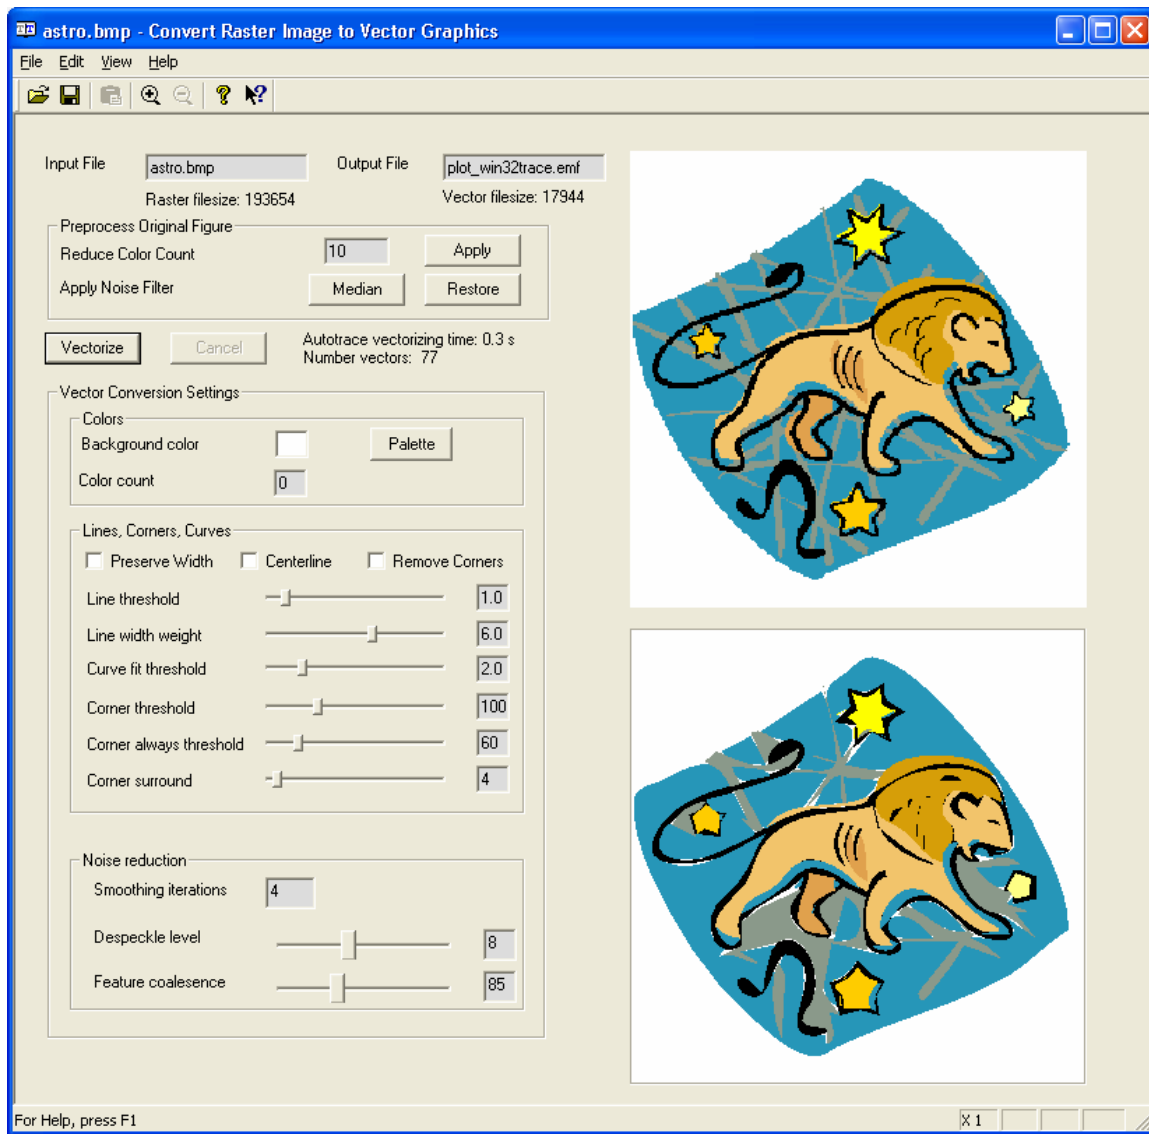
astro.bmp - Convert Raster Image to Vector Graphics

File Edit View Help

Input File astro.bmp
Output File plot_win32trace.emf
Raster filesize: 193654
Vector filesize: 17944

Preprocess Original Figure
Reduce Color Count 10 Apply
Apply Noise Filter Median Restore

Vectorize Cancel
Autotrace vectorizing time: 0.3 s
Number vectors: 77

Vector Conversion Settings
Colors
Background color Palette
Color count 0

Lines, Corners, Curves
Preserve Width Centerline Remove Corners
Line threshold 1.0
Line width weight 6.0
Curve fit threshold 2.0
Corner threshold 100
Corner always threshold 60
Corner surround 4

Noise reduction
Smoothing iterations 4
Despeckle level 8
Feature coalesence 85

For Help, press F1
X 1